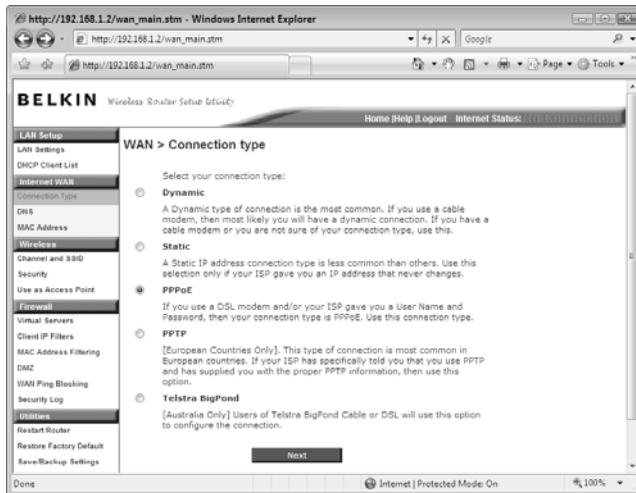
http://192.168.1.2/wan_main.stm - Windows Internet Explorer

http://192.168.1.2/wan_main.stm

Google

http://192.168.1.2/wan_main.stm

Page ▾ Tools ▾

BELKIN Wireless Router Setup Utility

Home | Help | Logout Internet Status: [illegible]

LAN Setup
LAN Settings
DHCP Client List
Internet WAN
Connection Type
DNS
MAC Address
Wireless
Channel and SSID
Security
Use as Access Point
Firewall
Virtual Servers
Client IP Filters
MAC Address Filtering
DMZ
WAN Ping Blocking
Security Log
Utilities
Restart Router
Restore Factory Default
Save/Backup Settings

WAN > Connection type

Select your connection type:

Dynamic
A Dynamic type of connection is the most common. If you use a cable modem, then most likely you will have a dynamic connection. If you have a cable modem or you are not sure of your connection type, use this.

Static
A Static IP address connection type is less common than others. Use this selection only if your ISP gave you an IP address that never changes.

PPPoE
If you use a DSL modem and/or your ISP gave you a User Name and Password, then your connection type is PPPoE. Use this connection type.

PPTP
[European Countries Only]. This type of connection is most common in European countries. If your ISP has specifically told you that you use PPTP and has supplied you with the proper PPTP information, then use this option.

Telstra BigPond
[Australia Only] Users of Telstra BigPond Cable or DSL will use this option to configure the connection.

Next

Done

Internet | Protected Mode: On

100%